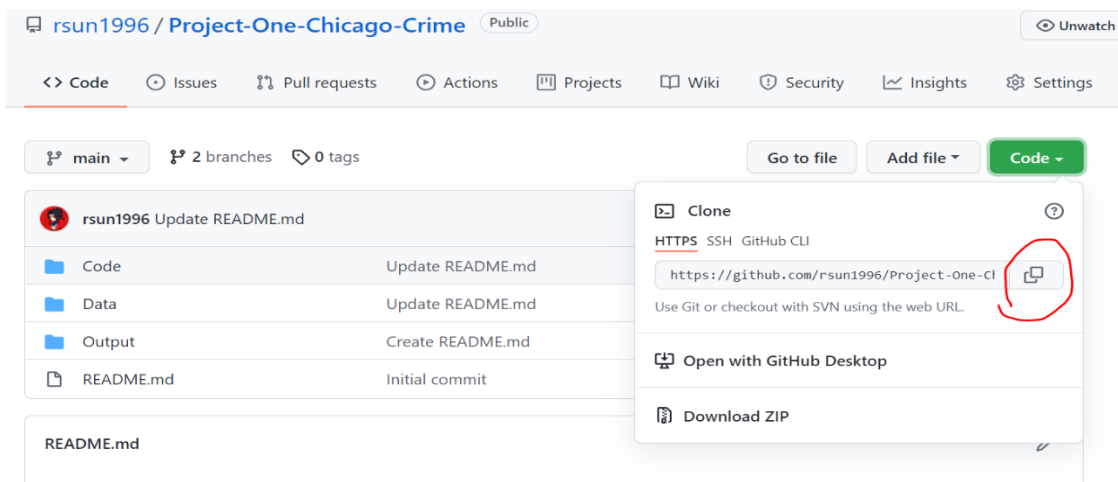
rsun1996 / Project-One-Chicago-Crime Public

Unwatch

<> Code Issues Pull requests Actions Projects Wiki Security Insights Settings

main 2 branches 0 tags

Go to file Add file Code

rsun1996 Update README.md

| Code | Update README.md |
|---|---|
| Data | Update README.md |
| Output | Create README.md |
| README.md | Initial commit |

README.md

Clone

HTTPS SSH GitHub CLI

https://github.com/rsun1996/Project-One-Cl

Use Git or checkout with SVN using the web URL.

Open with GitHub Desktop

Download ZIP